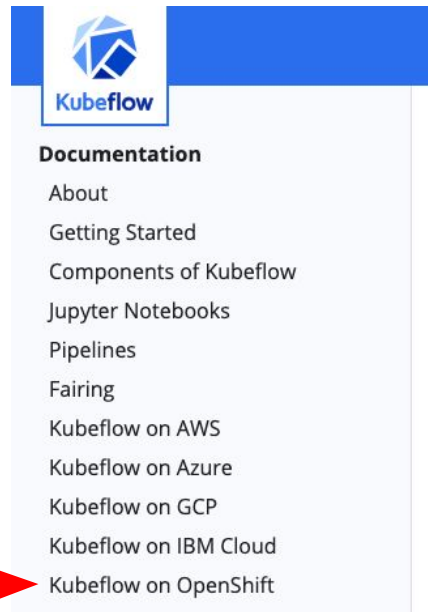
Kubeflow

Documentation

About

Getting Started

Components of Kubeflow

Jupyter Notebooks

Pipelines

Fairing

Kubeflow on AWS

Kubeflow on Azure

Kubeflow on GCP

Kubeflow on IBM Cloud

Kubeflow on OpenShift